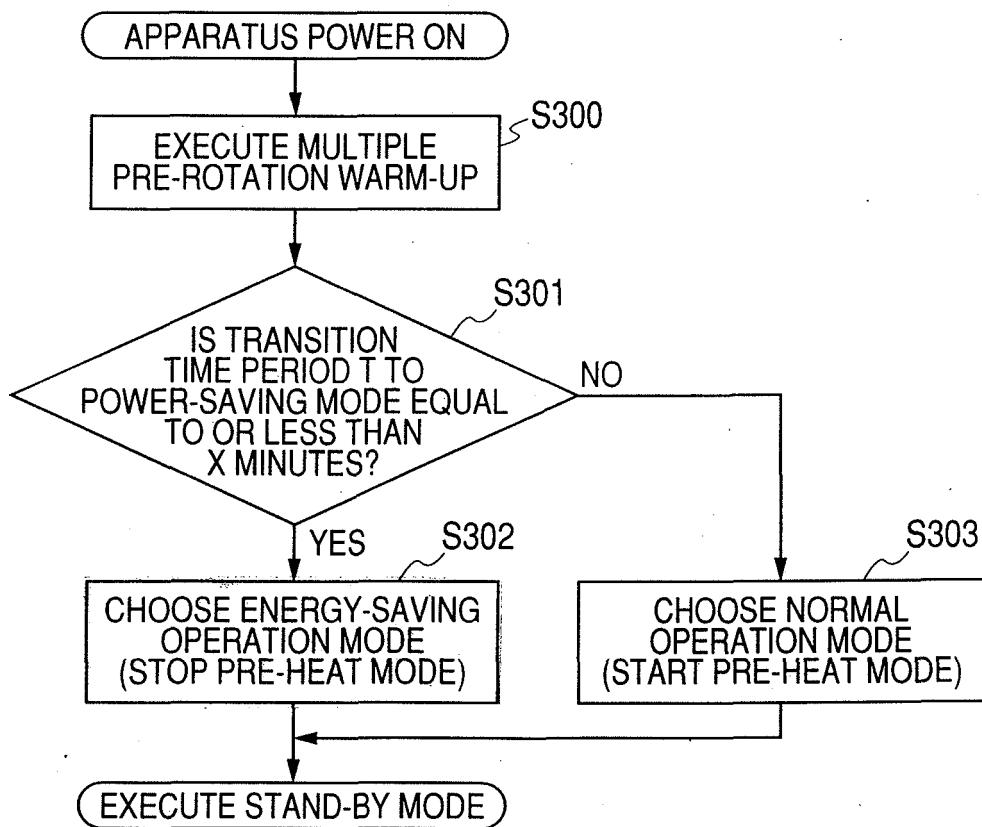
APPARATUS POWER ON

S300

EXECUTE MULTIPLE PRE-ROTATION WARM-UP

S301

IS TRANSITION TIME PERIOD T TO POWER-SAVING MODE EQUAL TO OR LESS THAN X MINUTES?

NO

YES

S302

CHOOSE ENERGY-SAVING OPERATION MODE (STOP PRE-HEAT MODE)

S303

CHOOSE NORMAL OPERATION MODE (START PRE-HEAT MODE)

EXECUTE STAND-BY MODE